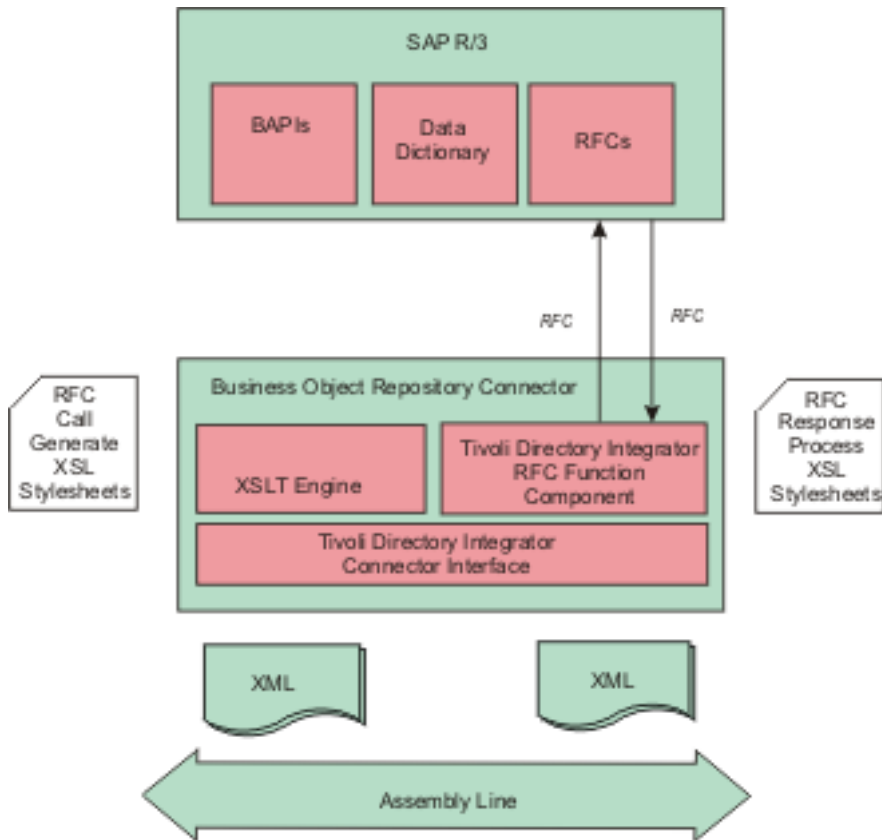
SAP R/3

BAPIs

Data Dictionary

RFCs

RFC

RFC

RFC Call Generate XSL Stylesheets

Business Object Repository Connector

XSLT Engine

Tivoli Directory Integrator RFC Function Component

RFC Response Process XSL Stylesheets

Tivoli Directory Integrator Connector Interface

XML

XML

Assembly Line